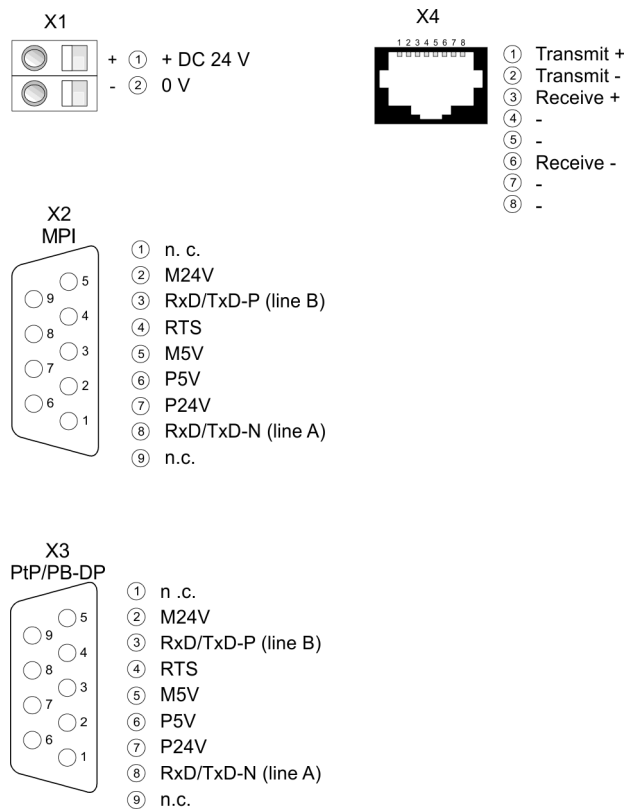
X1

+ ① + DC 24 V
- ② 0 V

X4

1 2 3 4 5 6 7 8

① Transmit +
② Transmit -
③ Receive +
④ -
⑤ -
⑥ Receive -
⑦ -
⑧ -

X2
MPI

5
9
4
8
3
7
2
6
1

① n. c.
② M24V
③ RxD/TxD-P (line B)
④ RTS
⑤ M5V
⑥ P5V
⑦ P24V
⑧ RxD/TxD-N (line A)
⑨ n.c.

X3
PtP/PB-DP

5
9
4
8
3
7
2
6
1

① n .c.
② M24V
③ RxD/TxD-P (line B)
④ RTS
⑤ M5V
⑥ P5V
⑦ P24V
⑧ RxD/TxD-N (line A)
⑨ n.c.